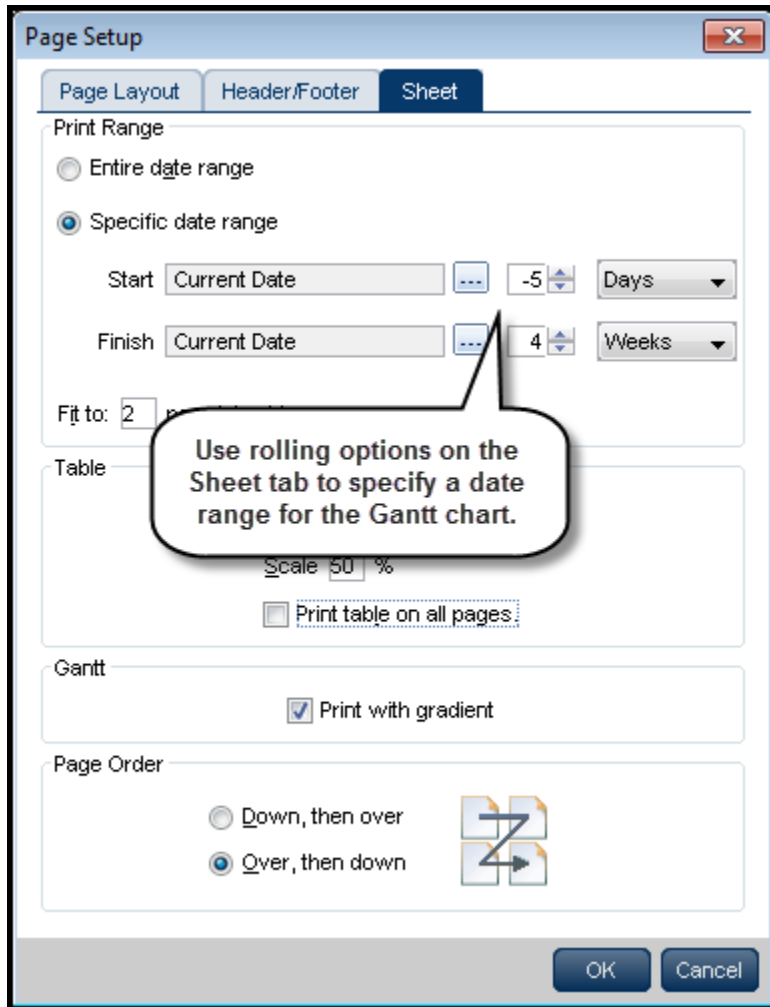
Page Setup

Page Layout | Header/Footer | Sheet

Print Range

Entire date range

Specific date range

Start Current Date ... -5 Days

Finish Current Date ... 4 Weeks

Fit to: 2 p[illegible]

Use rolling options on the Sheet tab to specify a date range for the Gantt chart.

Table

Scale 50 %

Print table on all pages

Gantt

Print with gradient

Page Order

Down, then over

Over, then down

OK Cancel